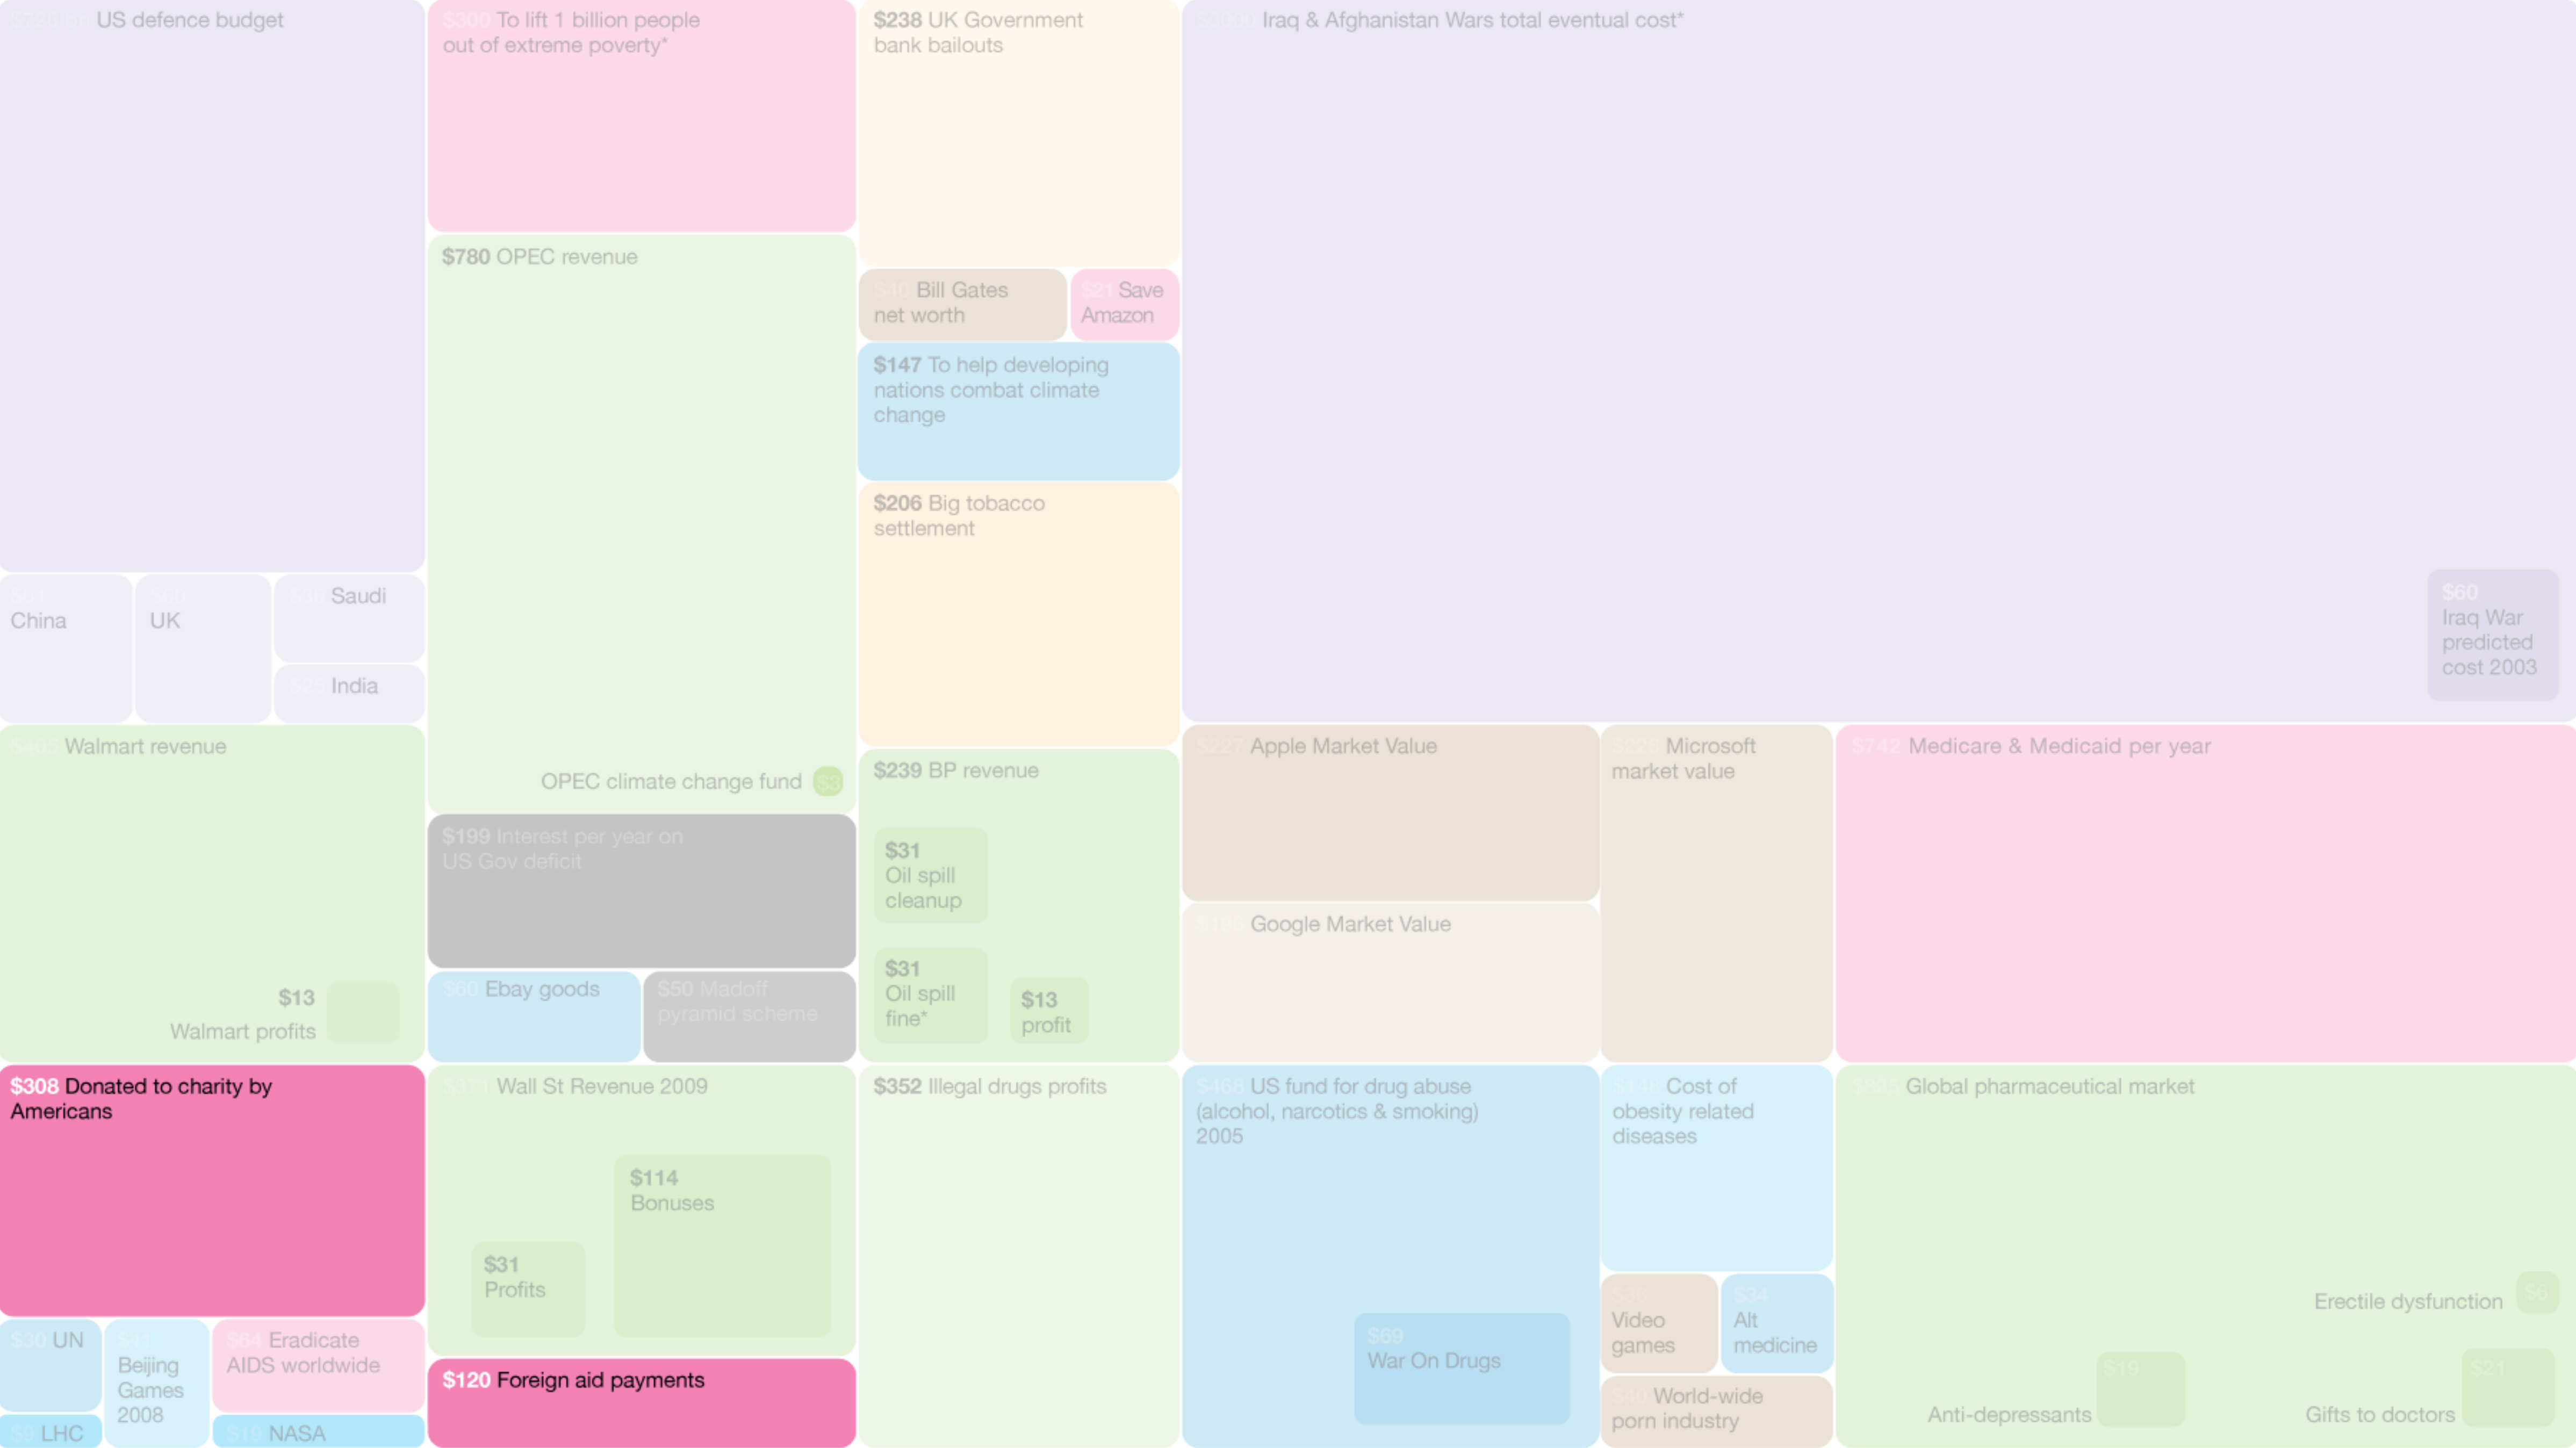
$720 bn US defence budget

$300 To lift 1 billion people out of extreme poverty*

$238 UK Government bank bailouts

$3000 Iraq & Afghanistan Wars total eventual cost*

$40 Bill Gates net worth

$21 Save Amazon

$147 To help developing nations combat climate change

$780 OPEC revenue

$206 Big tobacco settlement

$121 China

$60 UK

$36 Saudi

$29 India

$60 Iraq War predicted cost 2003

$405 Walmart revenue

OPEC climate change fund $3

$239 BP revenue

$227 Apple Market Value

$225 Microsoft market value

$742 Medicare & Medicaid per year

$199 Interest per year on US Gov deficit

$31 Oil spill cleanup

$196 Google Market Value

$13 Walmart profits

$60 Ebay goods

$50 Madoff pyramid scheme

$31 Oil spill fine*

$13 profit

$308 Donated to charity by Americans

$371 Wall St Revenue 2009

$352 Illegal drugs profits

$468 US fund for drug abuse (alcohol, narcotics & smoking) 2005

$148 Cost of obesity related diseases

$825 Global pharmaceutical market

$114 Bonuses

$31 Profits

$69 War On Drugs

$36 Video games

$34 Alt medicine

Erectile dysfunction $6

$30 UN

$41 Beijing Games 2008

$64 Eradicate AIDS worldwide

$120 Foreign aid payments

$19 Anti-depressants

$21 Gifts to doctors

$40 World-wide porn industry

$9 LHC

$19 NASA